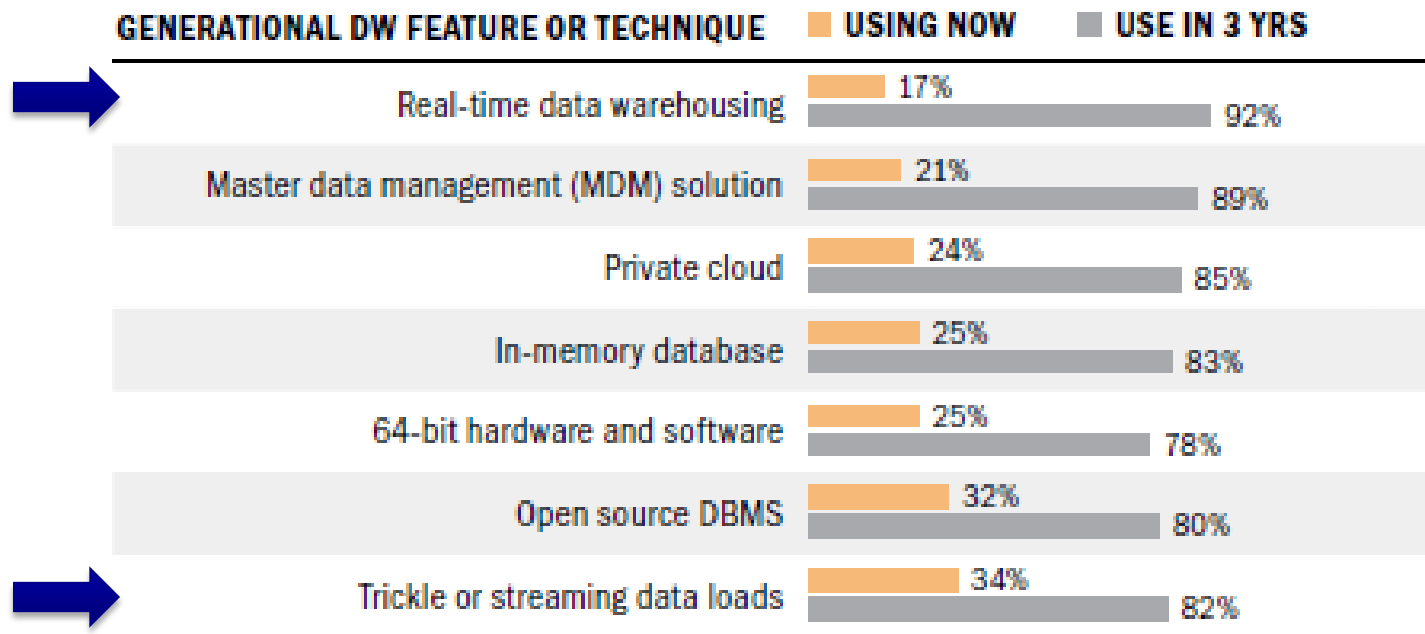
GENERATIONAL DW FEATURE OR TECHNIQUE USING NOW USE IN 3 YRS

Real-time data warehousing 17% 92%

Master data management (MDM) solution 21% 89%

Private cloud 24% 85%

In-memory database 25% 83%

64-bit hardware and software 25% 78%

Open source DBMS 32% 80%

Trickle or streaming data loads 34% 82%